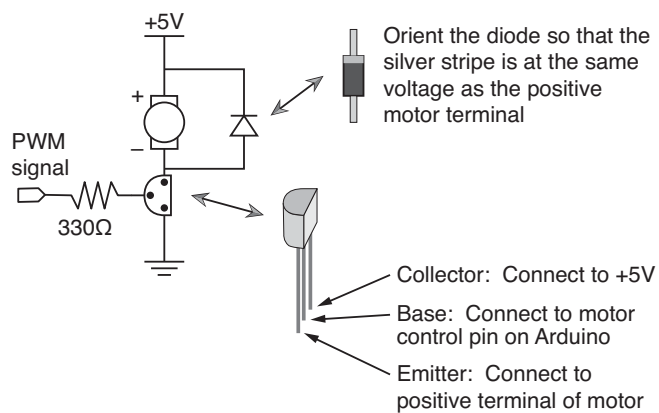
+5V

+

–

PWM signal

330Ω

Orient the diode so that the silver stripe is at the same voltage as the positive motor terminal

Collector: Connect to +5V

Base: Connect to motor control pin on Arduino

Emitter: Connect to positive terminal of motor